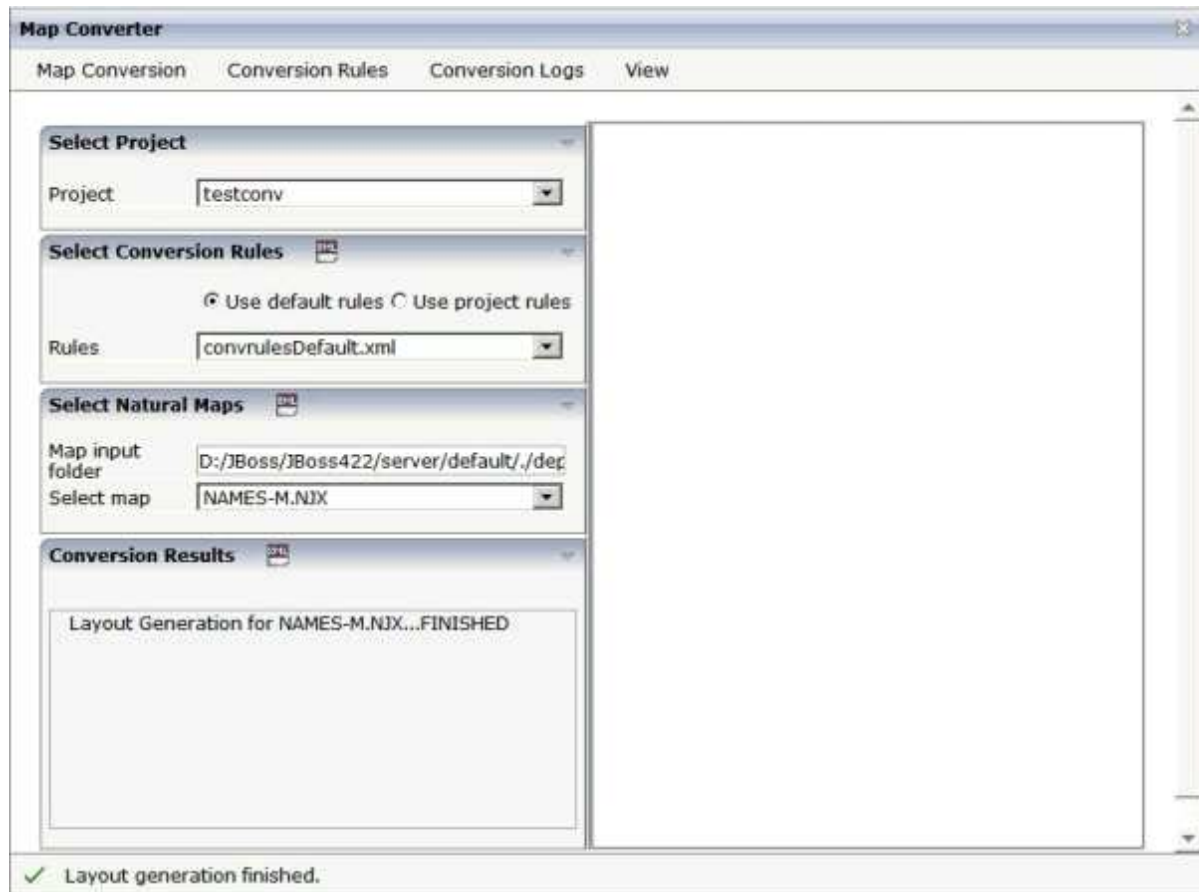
Map Converter

Map Conversion Conversion Rules Conversion Logs View

Select Project

Project testconv

Select Conversion Rules

Use default rules Use project rules

Rules convrulesDefault.xml

Select Natural Maps

Map input folder D:/JBoss/JBoss422/server/default/./dep

Select map NAMES-M.NJX

Conversion Results

Layout Generation for NAMES-M.NJX...FINISHED

✓ Layout generation finished.